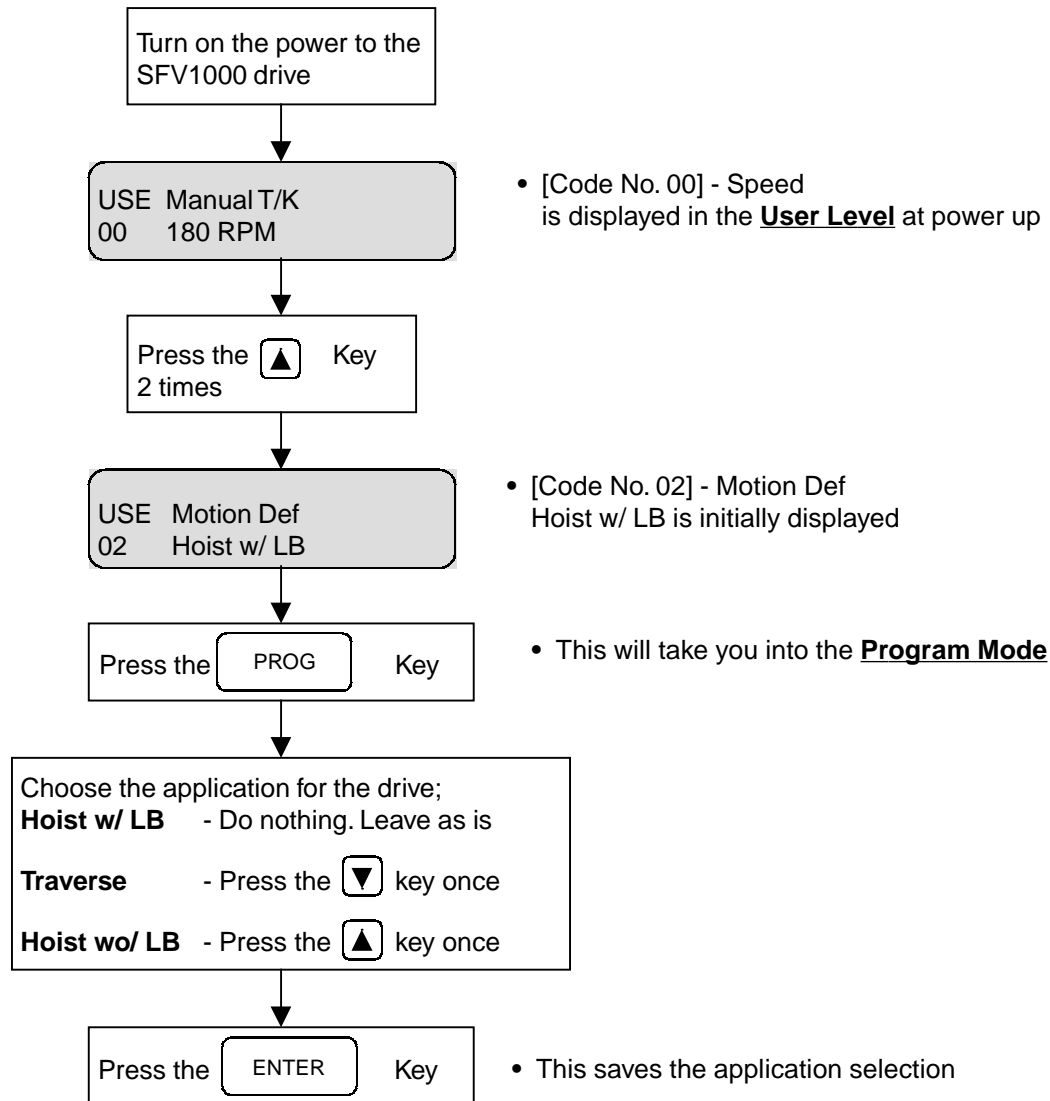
Turn on the power to the SFV1000 drive

USE Manual T/K
00 180 RPM

• [Code No. 00] - Speed is displayed in the **User Level** at power up

Press the ▲ Key
2 times

USE Motion Def
02 Hoist w/ LB

• [Code No. 02] - Motion Def Hoist w/ LB is initially displayed

Press the PROG Key

• This will take you into the **Program Mode**

Choose the application for the drive;
**Hoist w/ LB** - Do nothing. Leave as is

**Traverse** - Press the ▼ key once

**Hoist wo/ LB** - Press the ▲ key once

Press the ENTER Key

• This saves the application selection